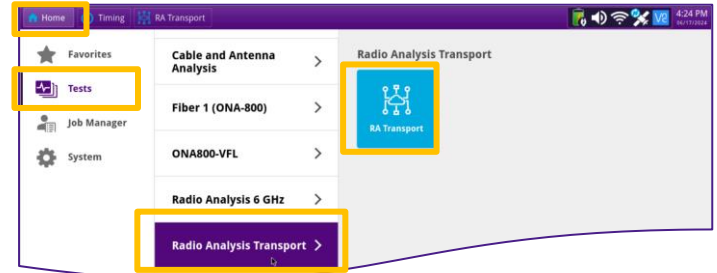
Home Timing RA Transport

4:24 PM
06/17/2024

Favorites

Tests

Job Manager

System

Cable and Antenna Analysis >

Fiber 1 (ONA-800) >

ONA800-VFL >

Radio Analysis 6 GHz >

Radio Analysis Transport >

Radio Analysis Transport

RA Transport